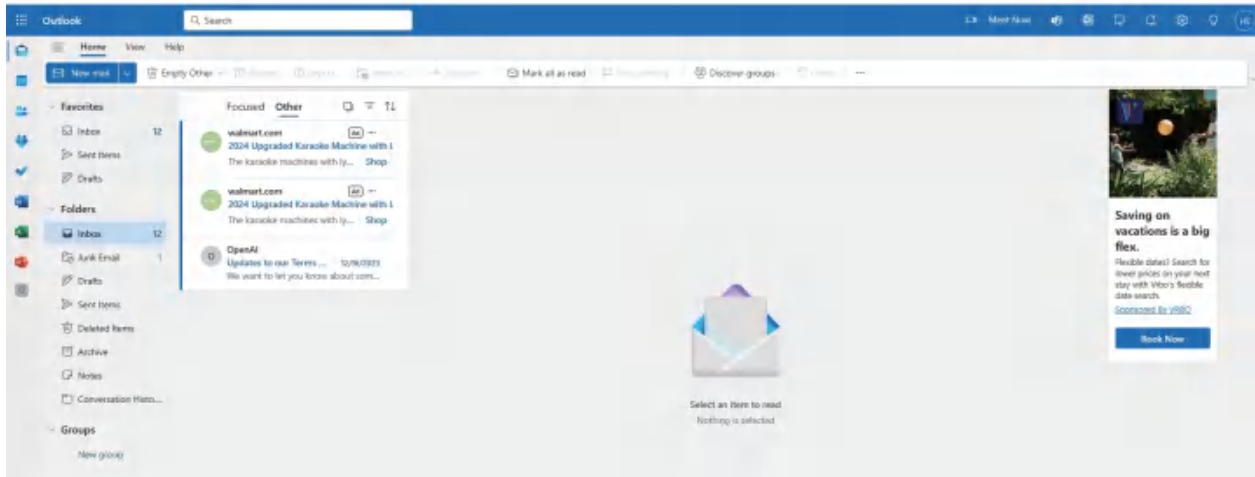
Outlook

Search

Meet Now

Home View Help

New mail

Empty Other

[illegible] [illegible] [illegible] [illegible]

Mark all as read

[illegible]

Discover groups

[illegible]

Favorites

Inbox 12

Sent Items

Drafts

Folders

Inbox 12

Junk Email 1

Drafts

Sent Items

Deleted Items

Archive

Notes

Conversation Histo...

Groups

New group

Focused Other

walmart.com
Ad
2024 Upgraded Karaoke Machine with L
The karaoke machines with ly... Shop

walmart.com
Ad
2024 Upgraded Karaoke Machine with L
The karaoke machines with ly... Shop

OpenAI
Updates to our Terms ... 12/8/2023
We want to let you know about som...

Select an item to read
Nothing is selected

Saving on vacations is a big flex.

Flexible dates? Search for lower prices on your next stay with Vrbo's flexible date search.

Sponsored By VRBO

Book Now